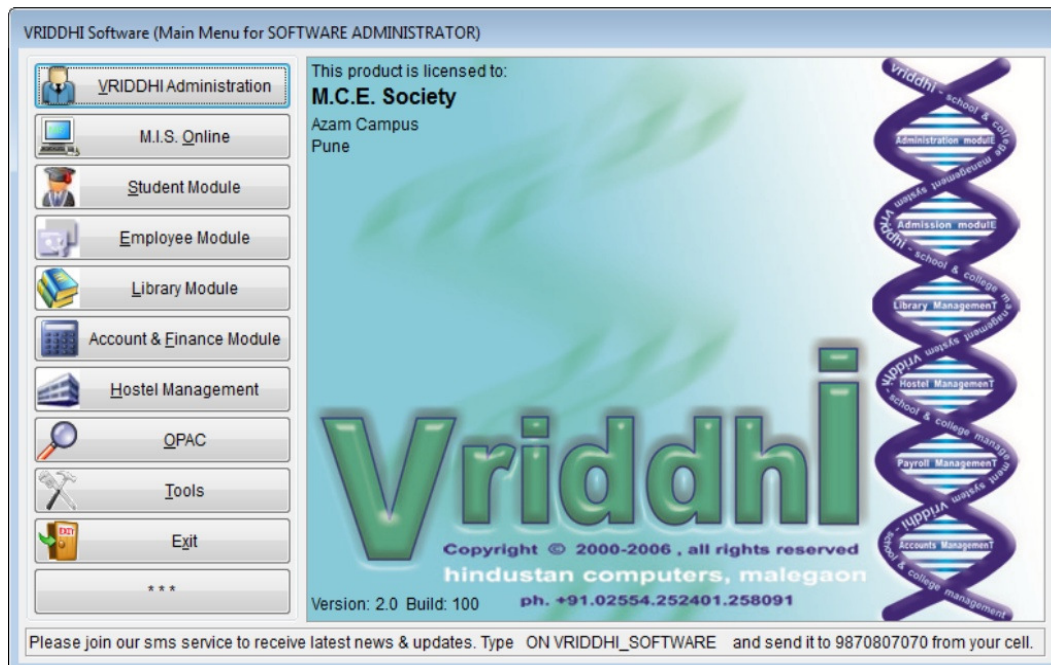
VRIDDHI Software (Main Menu for SOFTWARE ADMINISTRATOR)

VRIDDHI Administration
M.I.S. Online
Student Module
Employee Module
Library Module
Account & Finance Module
Hostel Management
OPAC
Tools
Exit
* * *

This product is licensed to:
M.C.E. Society
Azam Campus
Pune

vriddhi - school & college management system
Administration modulE
Admission modulE
vriddhi - school & college management system
Library ManagemenT
vriddhi - school & college management system
Hostel ManagemenT
Payroll ManagemenT
vriddhi - school & college management
Accounts ManagemenT

Vriddhi
Copyright © 2000-2006 , all rights reserved
hindustan computers, malegaon
ph. +91.02554.252401.258091
Version: 2.0 Build: 100

Please join our sms service to receive latest news & updates. Type ON VRIDDHI_SOFTWARE and send it to 9870807070 from your cell.